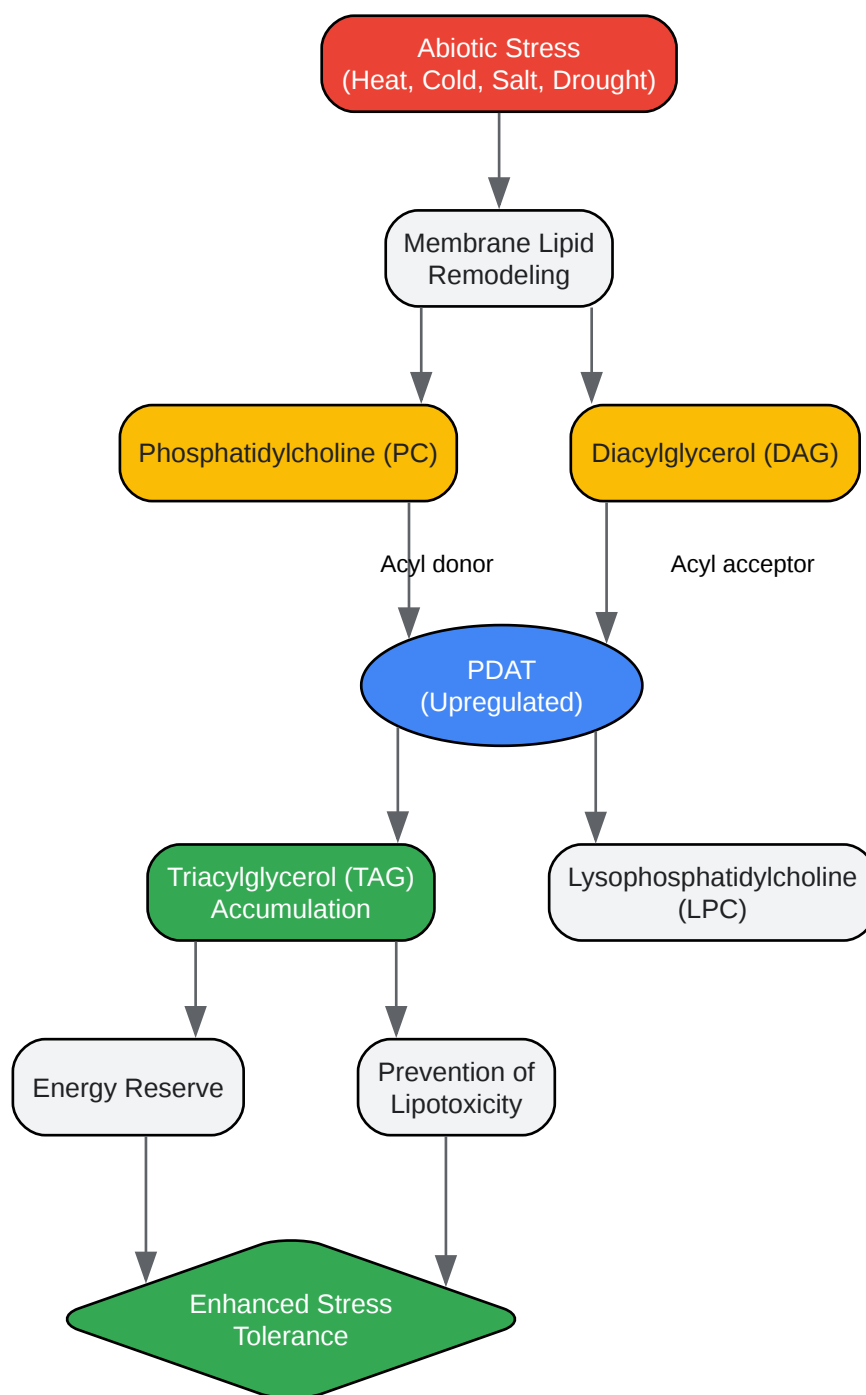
Abiotic Stress
(Heat, Cold, Salt, Drought)

Membrane Lipid Remodeling

Phosphatidylcholine (PC)

Diacylglycerol (DAG)

Acyl donor

Acyl acceptor

PDAT
(Upregulated)

Triacylglycerol (TAG) Accumulation

Lysophosphatidylcholine (LPC)

Energy Reserve

Prevention of Lipotoxicity

Enhanced Stress Tolerance